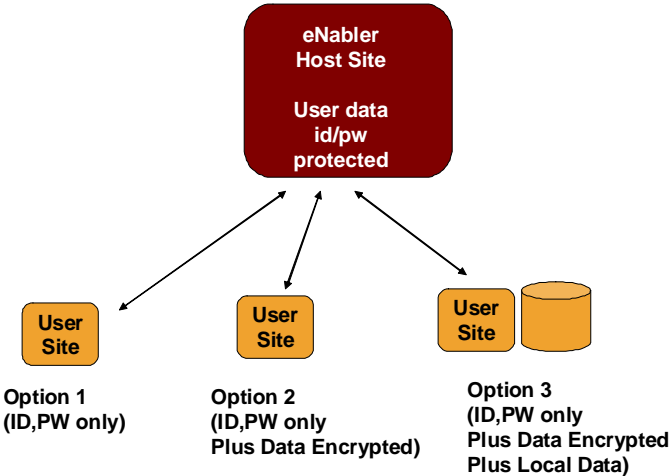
eNabler
Host Site

User data
id/pw
protected

User
Site

User
Site

User
Site

Option 1
(ID,PW only)

Option 2
(ID,PW only
Plus Data Encrypted)

Option 3
(ID,PW only
Plus Data Encrypted
Plus Local Data)